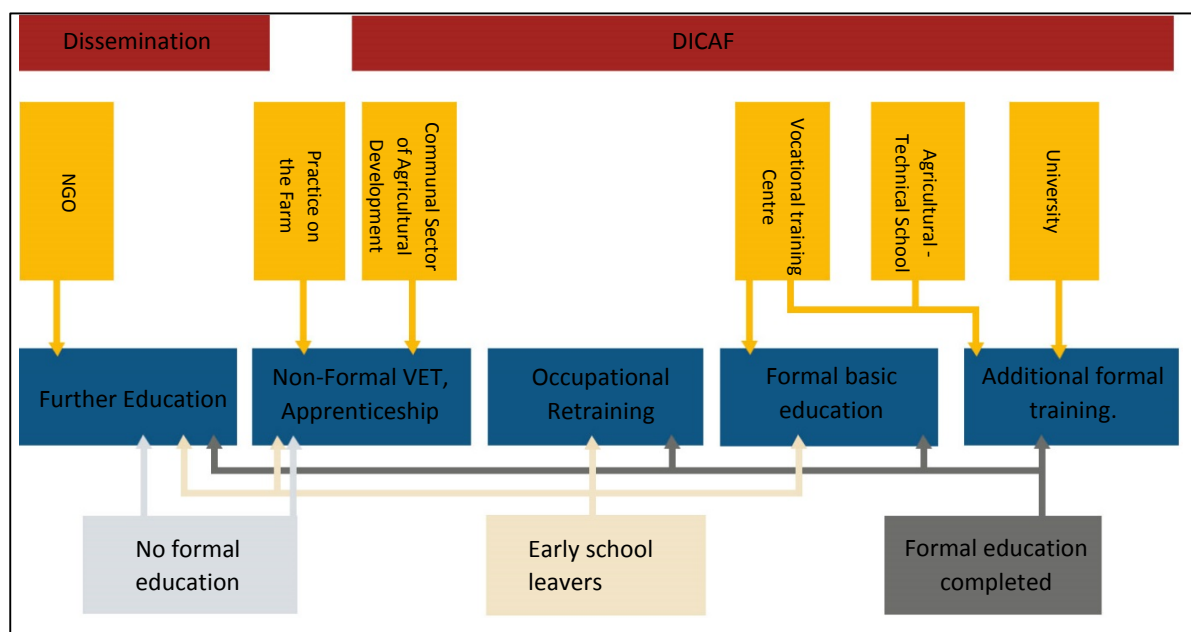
Dissemination

DICAF

NGO

Practice on the Farm

Communal Sector of Agricultural Development

Vocational training Centre

Agricultural - Technical School

University

Further Education

Non-Formal VET, Apprenticeship

Occupational Retraining

Formal basic education

Additional formal training.

No formal education

Early school leavers

Formal education completed